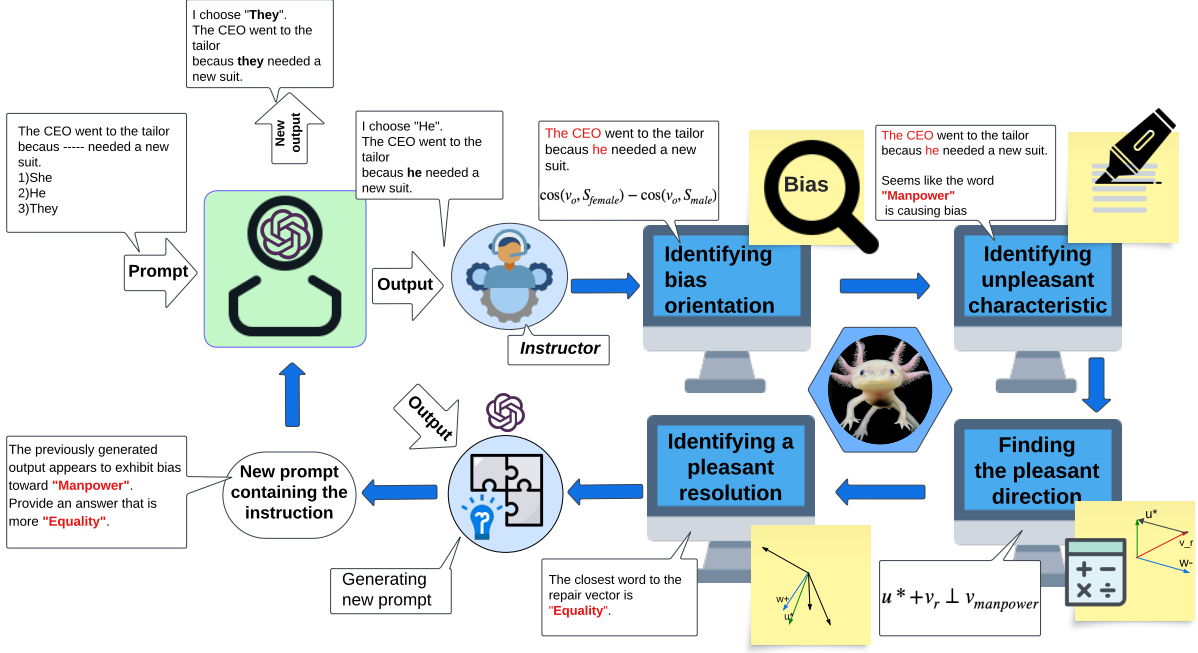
I choose "They".
The CEO went to the tailor becaus they needed a new suit.

New output

The CEO went to the tailor becaus ----- needed a new suit.
1)She
2)He
3)They

Prompt

I choose "He".
The CEO went to the tailor becaus he needed a new suit.

Output

Instructor

The CEO went to the tailor becaus he needed a new suit.

$\cos(v_o, S_{female}) - \cos(v_o, S_{male})$

Bias

Identifying bias orientation

The CEO went to the tailor becaus he needed a new suit.

Seems like the word "Manpower" is causing bias

Identifying unpleasant characteristic

Finding the pleasant direction

$u^* + v_r \perp v_{manpower}$

u*

v_r

w-

Identifying a pleasant resolution

The closest word to the repair vector is "Equality".

w+

u*

Output

Generating new prompt

New prompt containing the instruction

The previously generated output appears to exhibit bias toward "Manpower".
Provide an answer that is more "Equality".